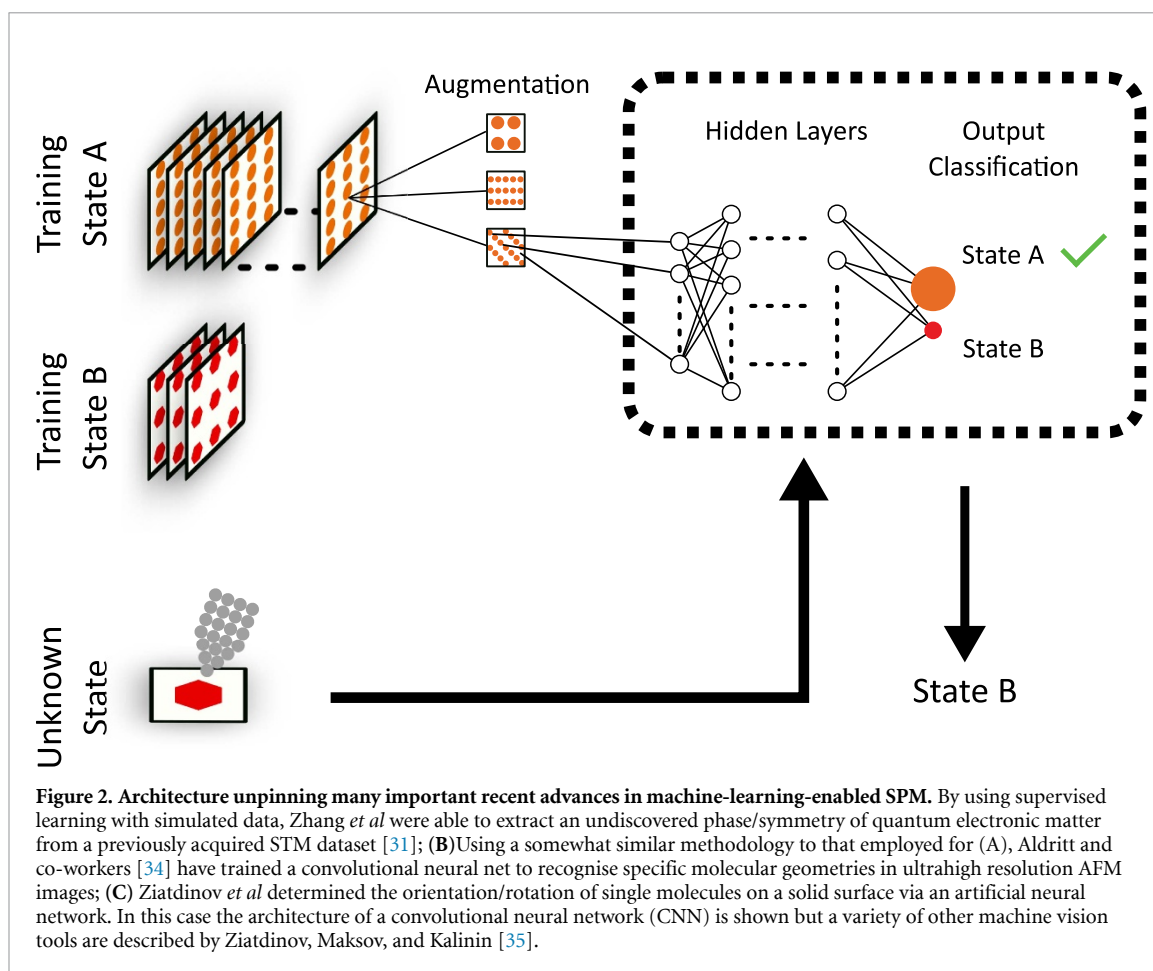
Training State A

Training State B

Unknown State

Augmentation

Hidden Layers

Output Classification

State A

State B

State B

**Figure 2. Architecture unpinning many important recent advances in machine-learning-enabled SPM.** By using supervised learning with simulated data, Zhang *et al* were able to extract an undiscovered phase/symmetry of quantum electronic matter from a previously acquired STM dataset [31]; **(B)**Using a somewhat similar methodology to that employed for (A), Aldritt and co-workers [34] have trained a convolutional neural net to recognise specific molecular geometries in ultrahigh resolution AFM images; **(C)** Ziatdinov *et al* determined the orientation/rotation of single molecules on a solid surface via an artificial neural network. In this case the architecture of a convolutional neural network (CNN) is shown but a variety of other machine vision tools are described by Ziatdinov, Maksov, and Kalinin [35].